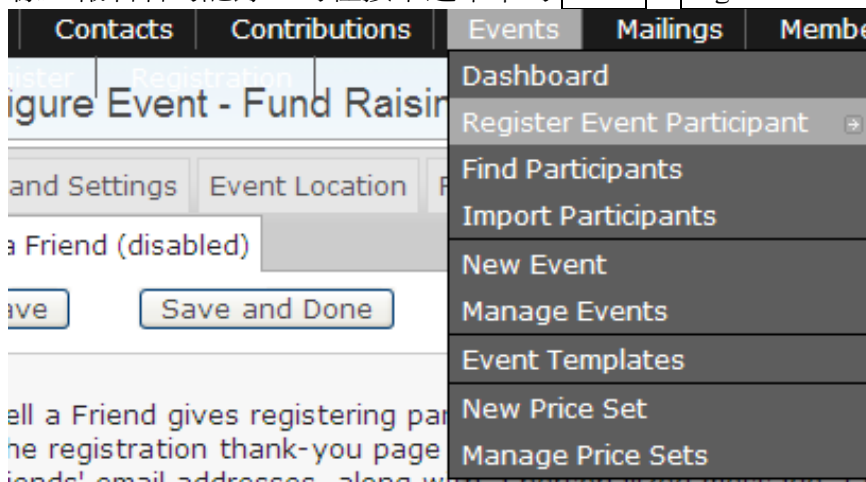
Contacts | Contributions | Events | Mailings | Membe

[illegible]gister | Registration

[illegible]igure Event - Fund Raisi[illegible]

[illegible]and Settings | Event Location | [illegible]

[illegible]a Friend (disabled)

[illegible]ave | Save and Done

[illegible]ell a Friend gives registering par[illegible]
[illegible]he registration thank-you page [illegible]
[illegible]

Dashboard
Register Event Participant
Find Participants
Import Participants
New Event
Manage Events
Event Templates
New Price Set
Manage Price Sets